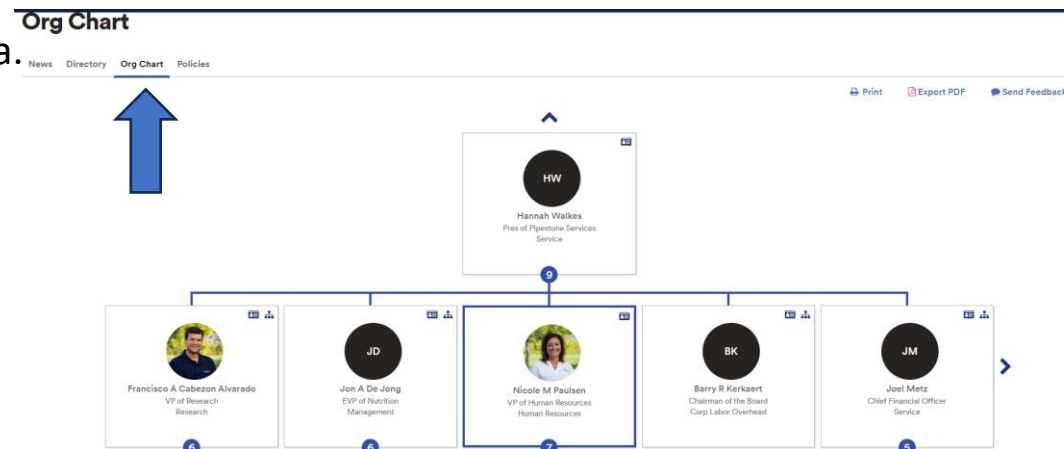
a.

Org Chart

News Directory Org Chart Policies

Print Export PDF Send Feedback

HW
Hannah Walkes
Pres of Pipestone Services
Service

9

Francisco A Cabezon Alvarado
VP of Research
Research

6

JD
Jon A De Jong
EVP of Nutrition
Management

6

Nicole M Paulsen
VP of Human Resources
Human Resources

7

BK
Barry R Kerkaert
Chairman of the Board
Corp Labor Overhead

JM
Joel Metz
Chief Financial Officer
Service

5